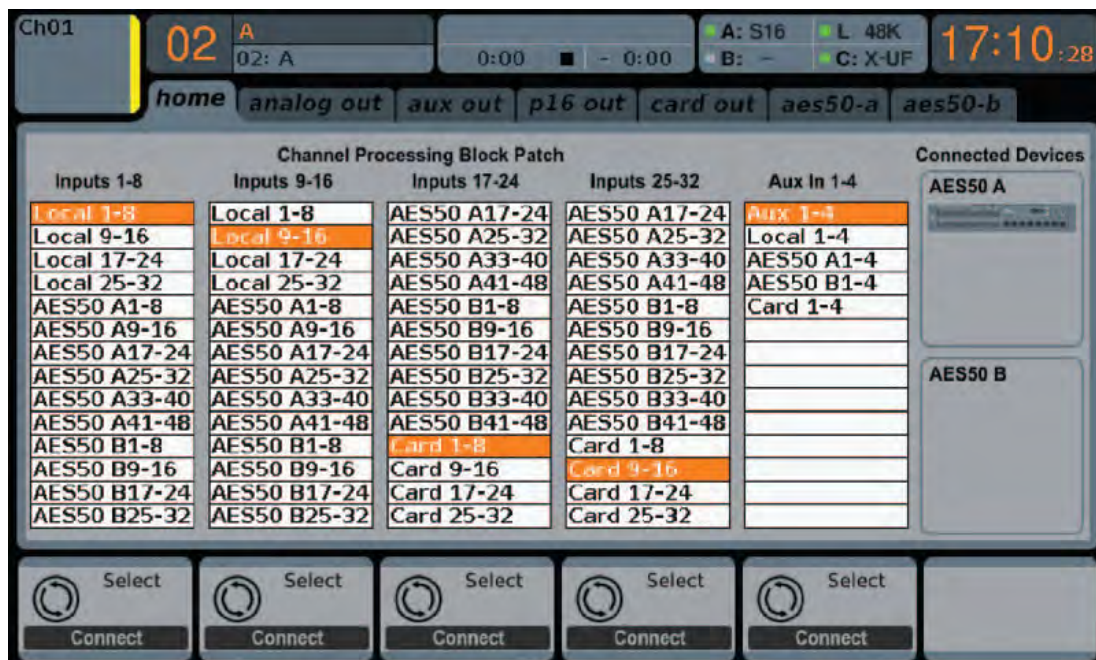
Ch01

02 A
02: A

0:00 ■ - 0:00

A: S16
B: –
L 48K
C: X-UF

17:10:28

home | analog out | aux out | p16 out | card out | aes50-a | aes50-b

Channel Processing Block Patch

| Inputs 1-8 | Inputs 9-16 | Inputs 17-24 | Inputs 25-32 | Aux In 1-4 |
|---|---|---|---|---|
| Local 1-8 | Local 1-8 | AES50 A17-24 | AES50 A17-24 | Aux 1-4 |
| Local 9-16 | Local 9-16 | AES50 A25-32 | AES50 A25-32 | Local 1-4 |
| Local 17-24 | Local 17-24 | AES50 A33-40 | AES50 A33-40 | AES50 A1-4 |
| Local 25-32 | Local 25-32 | AES50 A41-48 | AES50 A41-48 | AES50 B1-4 |
| AES50 A1-8 | AES50 A1-8 | AES50 B1-8 | AES50 B1-8 | Card 1-4 |
| AES50 A9-16 | AES50 A9-16 | AES50 B9-16 | AES50 B9-16 | |
| AES50 A17-24 | AES50 A17-24 | AES50 B17-24 | AES50 B17-24 | |
| AES50 A25-32 | AES50 A25-32 | AES50 B25-32 | AES50 B25-32 | |
| AES50 A33-40 | AES50 A33-40 | AES50 B33-40 | AES50 B33-40 | |
| AES50 A41-48 | AES50 A41-48 | AES50 B41-48 | AES50 B41-48 | |
| AES50 B1-8 | AES50 B1-8 | Card 1-8 | Card 1-8 | |
| AES50 B9-16 | AES50 B9-16 | Card 9-16 | Card 9-16 | |
| AES50 B17-24 | AES50 B17-24 | Card 17-24 | Card 17-24 | |
| AES50 B25-32 | AES50 B25-32 | Card 25-32 | Card 25-32 | |

Connected Devices
AES50 A
AES50 B

Select
Connect
Select
Connect
Select
Connect
Select
Connect
Select
Connect